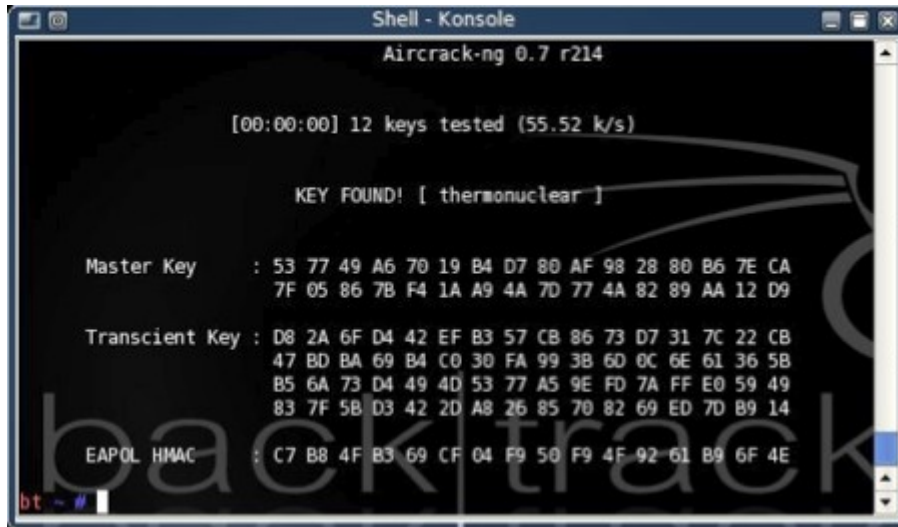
Shell - Konsole

Aircrack-ng 0.7 r214

[00:00:00] 12 keys tested (55.52 k/s)

KEY FOUND! [ thermonuclear ]

Master Key : 53 77 49 A6 70 19 B4 D7 80 AF 98 28 80 B6 7E CA
7F 05 86 7B F4 1A A9 4A 7D 77 4A 82 89 AA 12 D9

Transcient Key : D8 2A 6F D4 42 EF B3 57 CB 86 73 D7 31 7C 22 CB
47 BD BA 69 B4 C0 30 FA 99 3B 6D 0C 6E 61 36 5B
B5 6A 73 D4 49 4D 53 77 A5 9E FD 7A FF E0 59 49
83 7F 5B D3 42 2D A8 26 85 70 82 69 ED 7D B9 14

EAPOL HMAC : C7 B8 4F B3 69 CF 04 F9 50 F9 4F 92 61 B9 6F 4E

back|track

bt ~ #